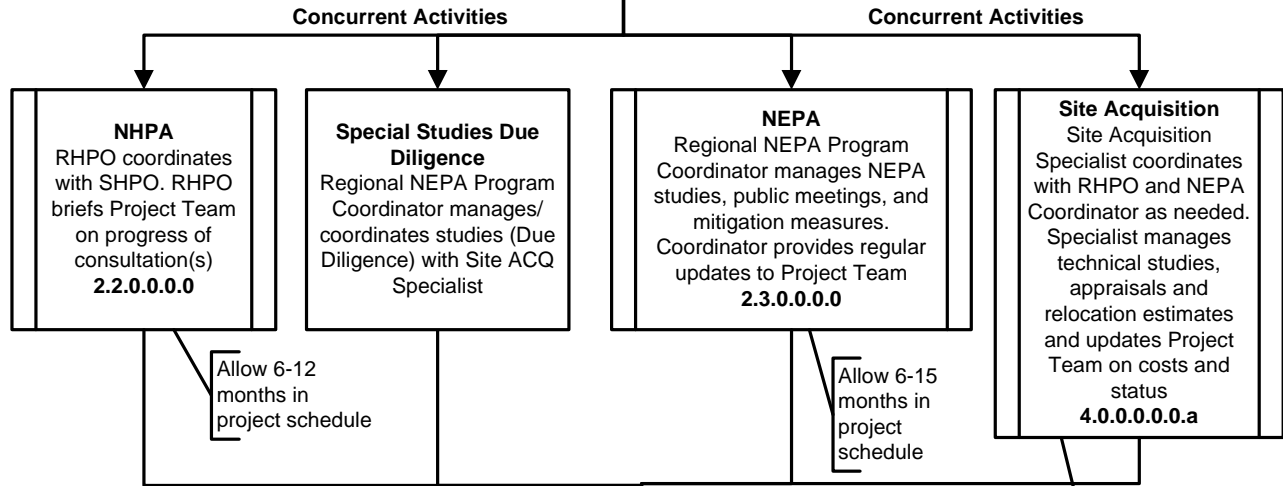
Concurrent Activities

Concurrent Activities

NHPA
RHPO coordinates with SHPO. RHPO briefs Project Team on progress of consultation(s)
2.2.0.0.0.0

Special Studies Due Diligence
Regional NEPA Program Coordinator manages/ coordinates studies (Due Diligence) with Site ACQ Specialist

NEPA
Regional NEPA Program Coordinator manages NEPA studies, public meetings, and mitigation measures. Coordinator provides regular updates to Project Team
2.3.0.0.0.0

Site Acquisition
Site Acquisition Specialist coordinates with RHPO and NEPA Coordinator as needed. Specialist manages technical studies, appraisals and relocation estimates and updates Project Team on costs and status
4.0.0.0.0.0.a

Allow 6-12 months in project schedule

Allow 6-15 months in project schedule